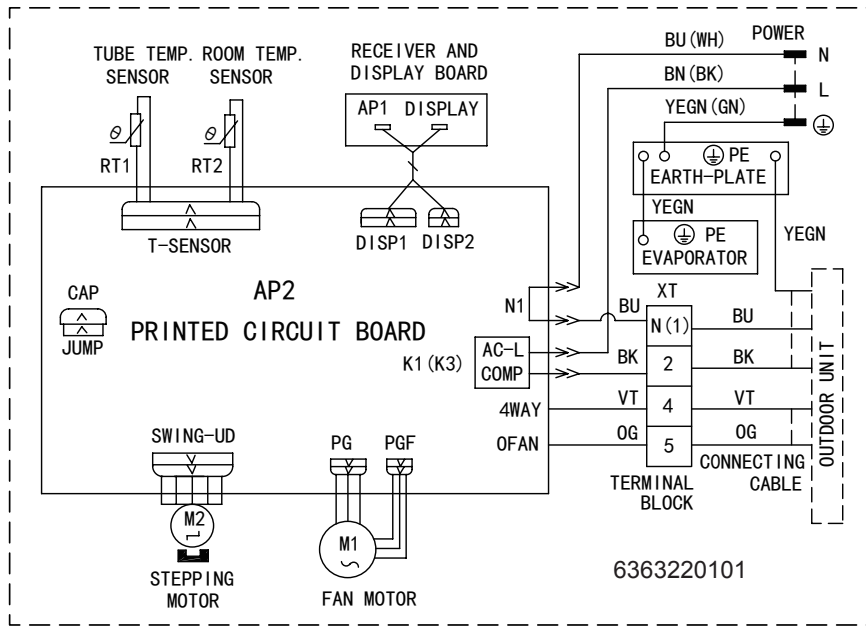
TUBE TEMP. SENSOR
ROOM TEMP. SENSOR
RECEIVER AND DISPLAY BOARD
AP1 DISPLAY
BU(WH)
POWER
N
BN(BK)
L
YEGN(GN)
$\theta$
$\theta$
RT1
RT2
PE
EARTH-PLATE
YEGN
T-SENSOR
DISP1 DISP2
PE
EVAPORATOR
YEGN
CAP
JUMP
AP2
PRINTED CIRCUIT BOARD
N1
BU
XT
N(1)
BU
K1(K3)
AC-L
COMP
BK
2
BK
4WAY
VT
4
VT
OUTDOOR UNIT
SWING-UD
PG
PGF
OFAN
OG
5
OG
CONNECTING CABLE
TERMINAL BLOCK
M2
M1
STEPPING MOTOR
FAN MOTOR
6363220101